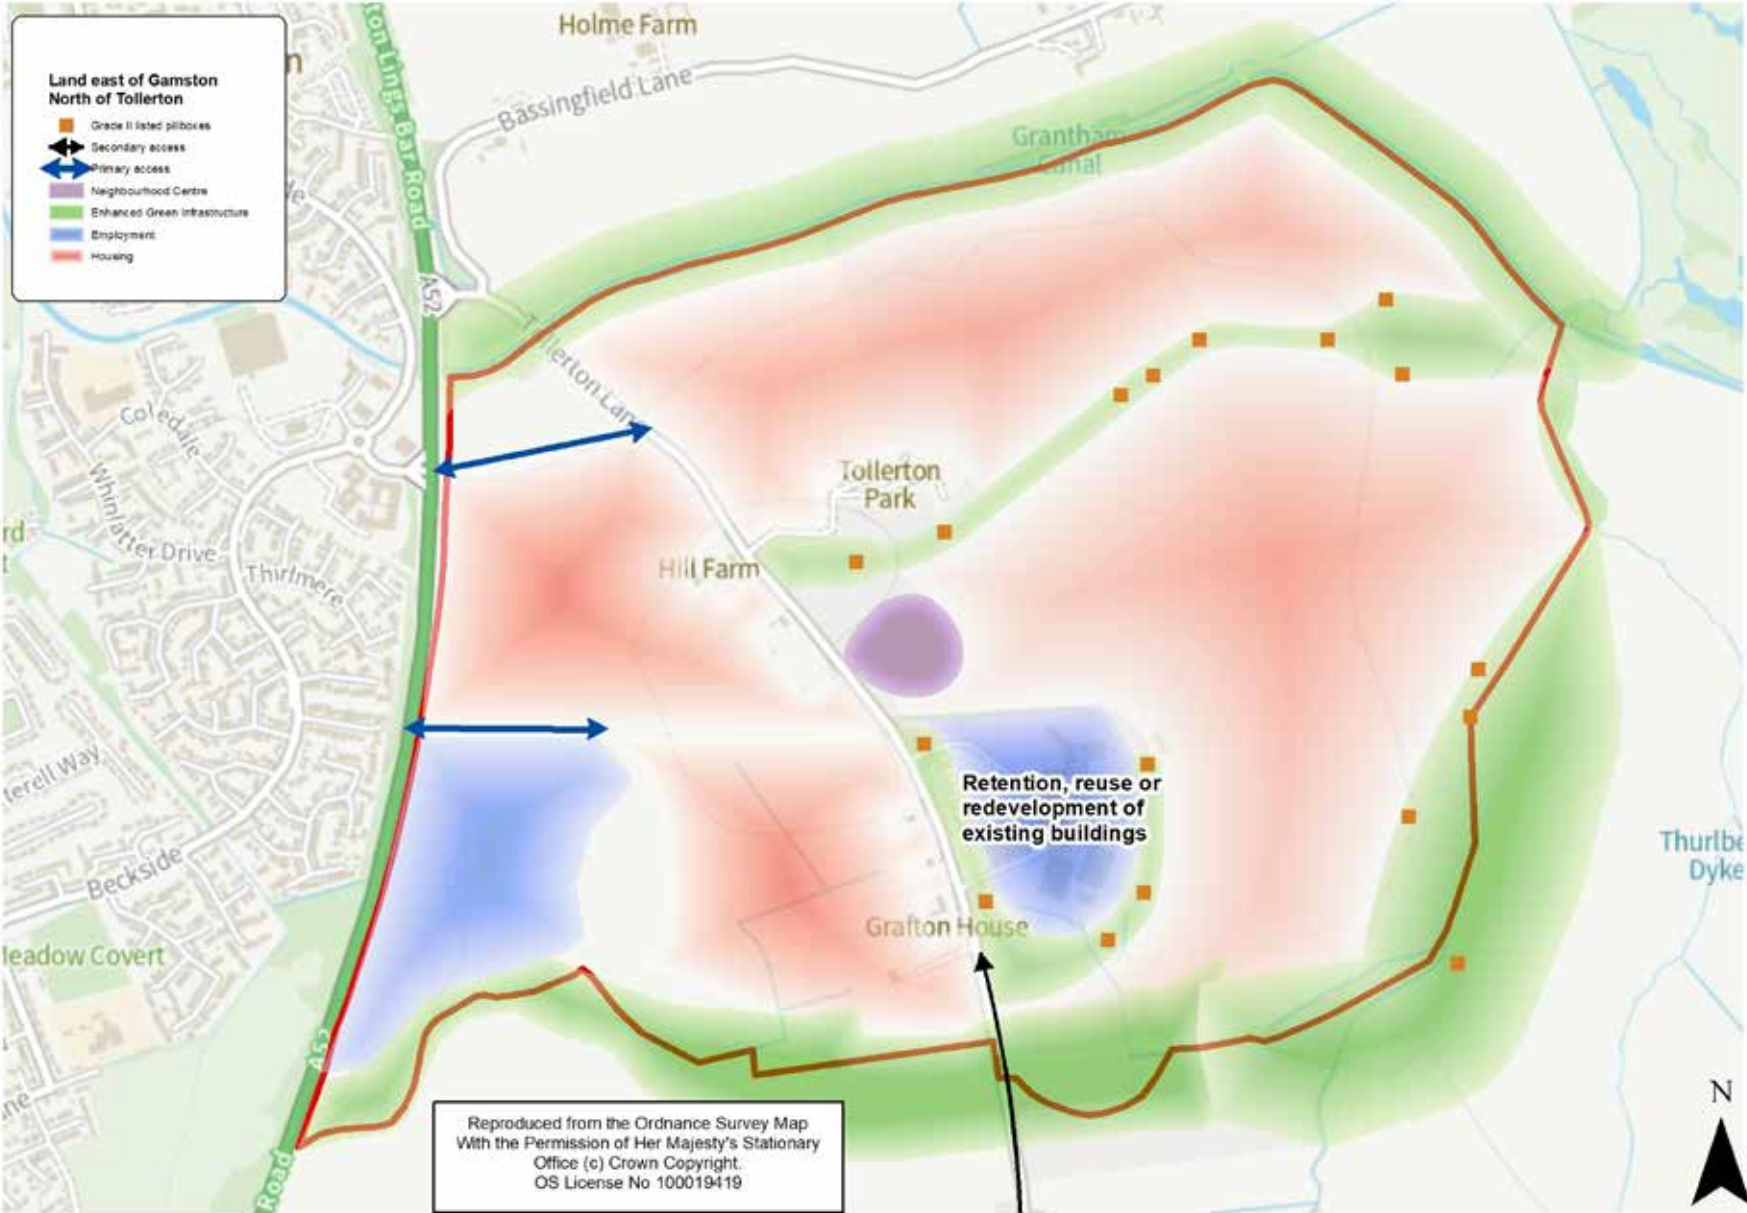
Land east of Gamston
North of Tollerton

Grade II listed pillboxes
Secondary access
Primary access
Neighbourhood Centre
Enhanced Green Infrastructure
Employment
Housing

Holme Farm
Bassingfield Lane
Grantham Canal
ton Lings Bar Road
A52
Tollerton Lane
Coledale
Whinlatter Drive
Thirlmere
Tollerton Park
Hill Farm
Retention, reuse or redevelopment of existing buildings
Grafton House
Thurlbe Dyke
terell Way
Beckside
leadow Covert
A52
Road

Reproduced from the Ordnance Survey Map With the Permission of Her Majesty's Stationary Office (c) Crown Copyright. OS License No 100019419

N